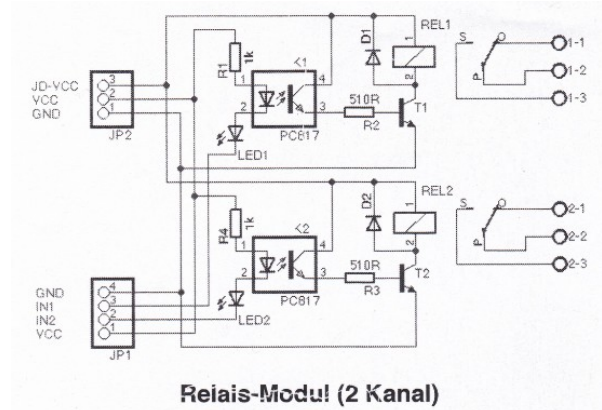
JD-VCC
VCC
GND
3
2
1
JP2
R1
1k
<1
1
4
2
3
PC817
LED1
D1
REL1
1
2
510R
R2
T1
S
O
P
1-1
1-2
1-3
R4
1k
<2
1
4
2
3
PC817
LED2
D2
REL2
1
2
510R
R3
T2
S
O
P
2-1
2-2
2-3
GND
IN1
IN2
VCC
4
3
2
1
JP1

Relais-Modul (2 Kanal)